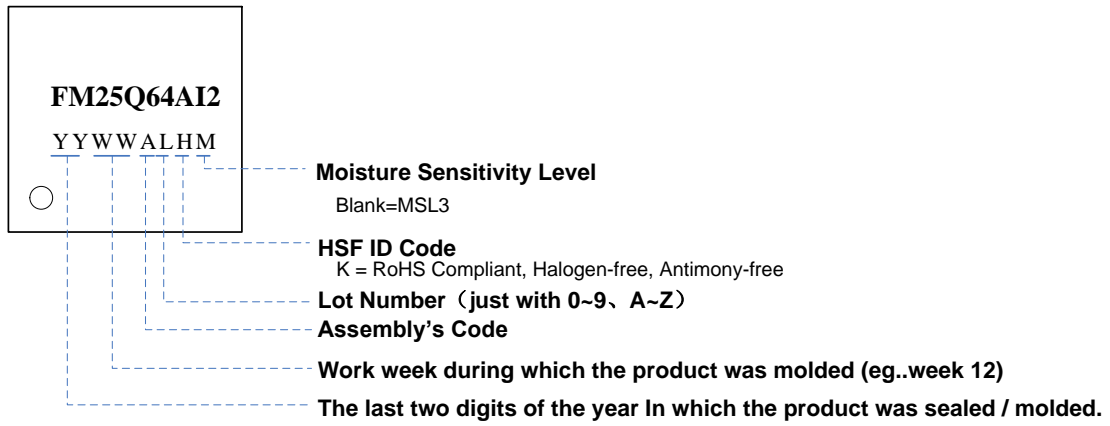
FM25Q64AI2

YYWWALHM

Moisture Sensitivity Level

Blank=MSL3

HSF ID Code

K = RoHS Compliant, Halogen-free, Antimony-free

Lot Number（just with 0~9、A~Z）

Assembly's Code

Work week during which the product was molded (eg..week 12)

The last two digits of the year In which the product was sealed / molded.